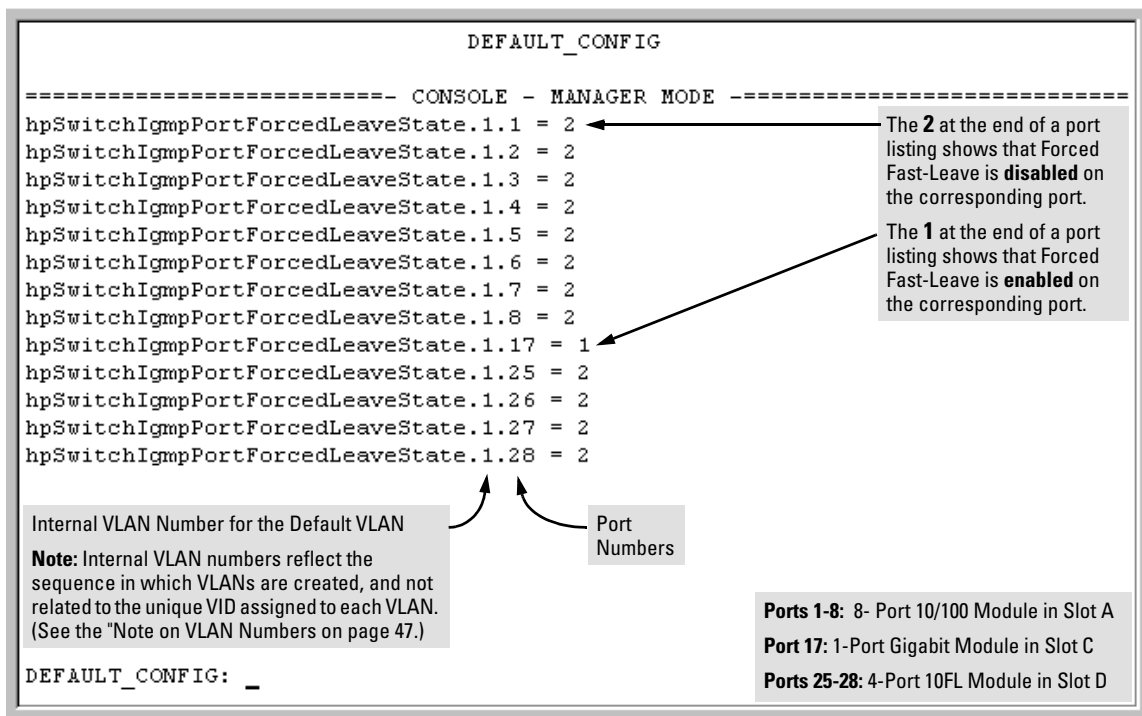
DEFAULT_CONFIG

========================- CONSOLE - MANAGER MODE -========================

hpSwitchIgmpPortForcedLeaveState.1.1 = 2
hpSwitchIgmpPortForcedLeaveState.1.2 = 2
hpSwitchIgmpPortForcedLeaveState.1.3 = 2
hpSwitchIgmpPortForcedLeaveState.1.4 = 2
hpSwitchIgmpPortForcedLeaveState.1.5 = 2
hpSwitchIgmpPortForcedLeaveState.1.6 = 2
hpSwitchIgmpPortForcedLeaveState.1.7 = 2
hpSwitchIgmpPortForcedLeaveState.1.8 = 2
hpSwitchIgmpPortForcedLeaveState.1.17 = 1
hpSwitchIgmpPortForcedLeaveState.1.25 = 2
hpSwitchIgmpPortForcedLeaveState.1.26 = 2
hpSwitchIgmpPortForcedLeaveState.1.27 = 2
hpSwitchIgmpPortForcedLeaveState.1.28 = 2

The **2** at the end of a port listing shows that Forced Fast-Leave is **disabled** on the corresponding port.

The **1** at the end of a port listing shows that Forced Fast-Leave is **enabled** on the corresponding port.

Internal VLAN Number for the Default VLAN

**Note:** Internal VLAN numbers reflect the sequence in which VLANs are created, and not related to the unique VID assigned to each VLAN. (See the "Note on VLAN Numbers on page 47.)

Port Numbers

**Ports 1-8:** 8- Port 10/100 Module in Slot A

**Port 17:** 1-Port Gigabit Module in Slot C

**Ports 25-28:** 4-Port 10FL Module in Slot D

DEFAULT_CONFIG: _